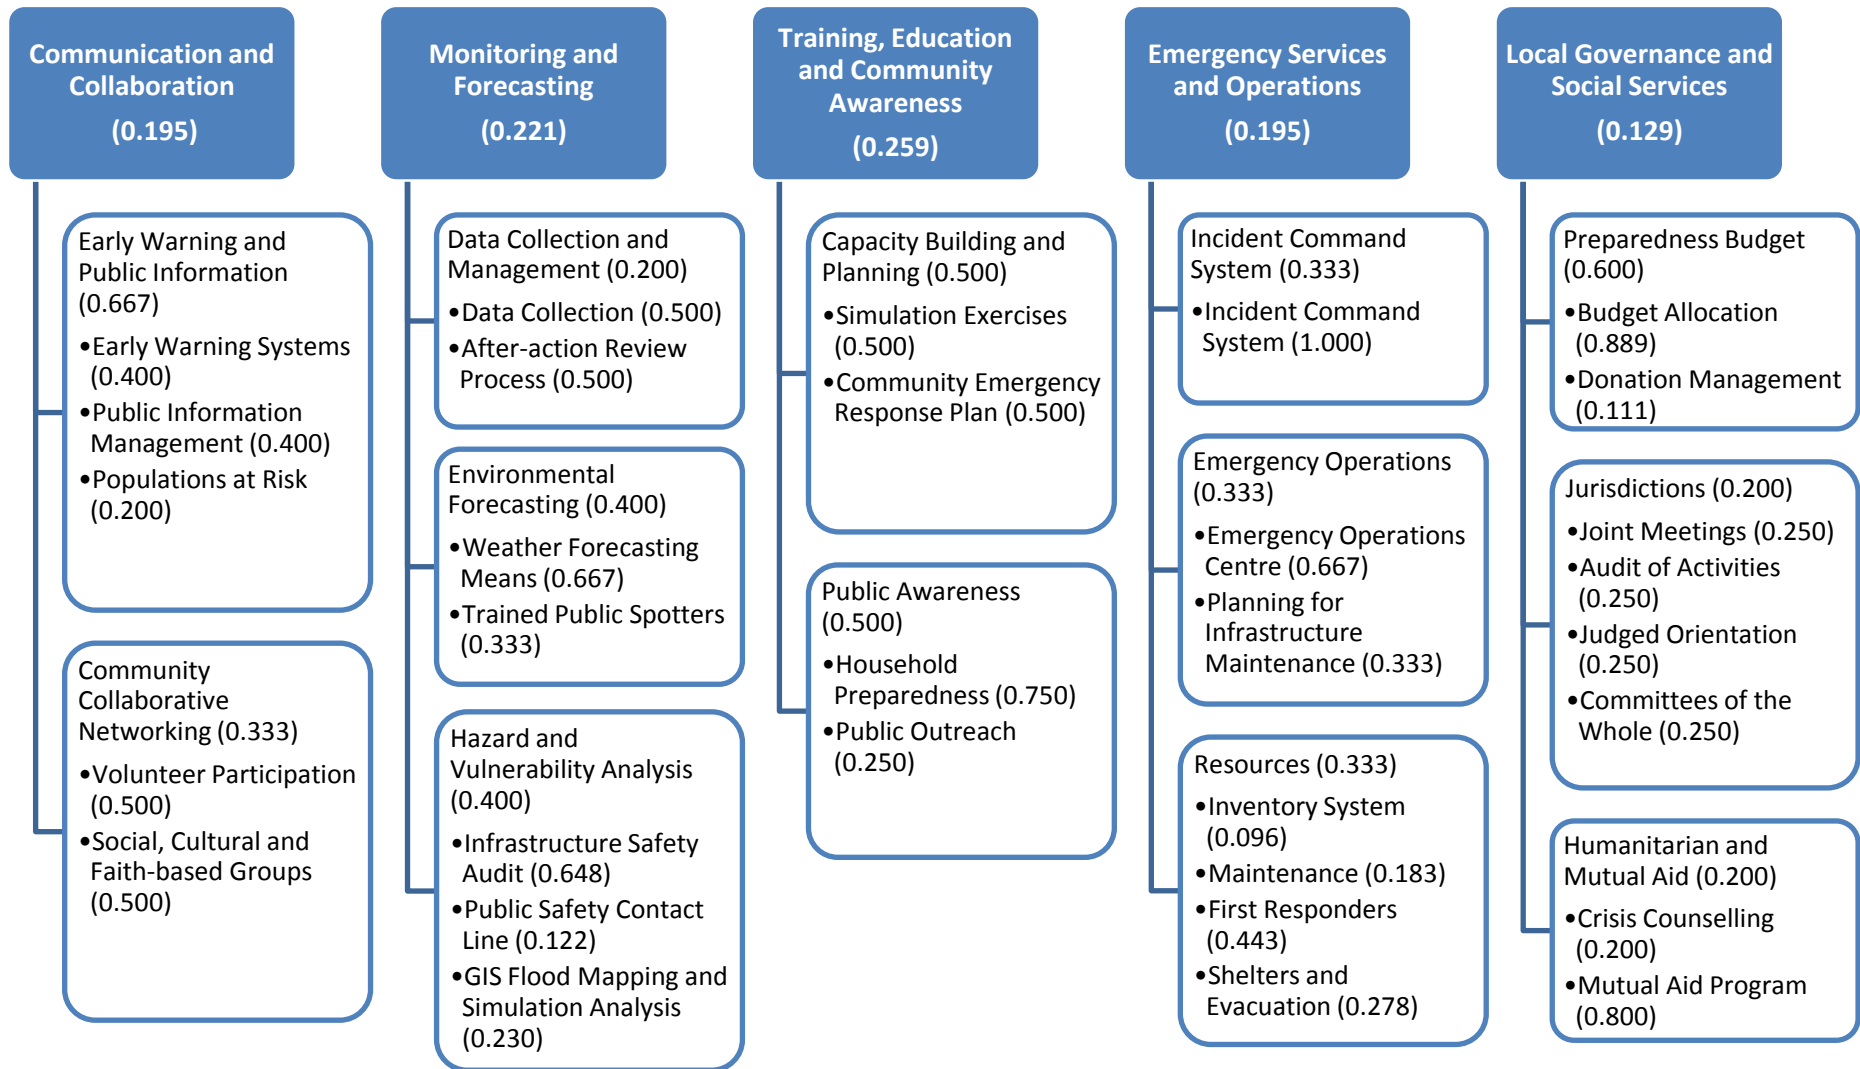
Communication and Collaboration
(0.195)

Early Warning and Public Information (0.667)
•Early Warning Systems (0.400)
•Public Information Management (0.400)
•Populations at Risk (0.200)

Community Collaborative Networking (0.333)
•Volunteer Participation (0.500)
•Social, Cultural and Faith-based Groups (0.500)

Monitoring and Forecasting
(0.221)

Data Collection and Management (0.200)
•Data Collection (0.500)
•After-action Review Process (0.500)

Environmental Forecasting (0.400)
•Weather Forecasting Means (0.667)
•Trained Public Spotters (0.333)

Hazard and Vulnerability Analysis (0.400)
•Infrastructure Safety Audit (0.648)
•Public Safety Contact Line (0.122)
•GIS Flood Mapping and Simulation Analysis (0.230)

Training, Education and Community Awareness
(0.259)

Capacity Building and Planning (0.500)
•Simulation Exercises (0.500)
•Community Emergency Response Plan (0.500)

Public Awareness (0.500)
•Household Preparedness (0.750)
•Public Outreach (0.250)

Emergency Services and Operations
(0.195)

Incident Command System (0.333)
•Incident Command System (1.000)

Emergency Operations (0.333)
•Emergency Operations Centre (0.667)
•Planning for Infrastructure Maintenance (0.333)

Resources (0.333)
•Inventory System (0.096)
•Maintenance (0.183)
•First Responders (0.443)
•Shelters and Evacuation (0.278)

Local Governance and Social Services
(0.129)

Preparedness Budget (0.600)
•Budget Allocation (0.889)
•Donation Management (0.111)

Jurisdictions (0.200)
•Joint Meetings (0.250)
•Audit of Activities (0.250)
•Judged Orientation (0.250)
•Committees of the Whole (0.250)

Humanitarian and Mutual Aid (0.200)
•Crisis Counselling (0.200)
•Mutual Aid Program (0.800)